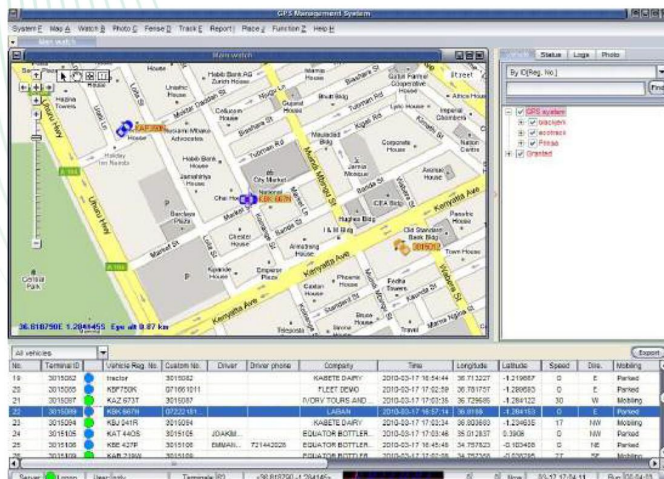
GPS Management System

System E Map A Watch B Photo C Fence D Track E Report Place Z Function Z Help H

Main watch

Main watch

Status Logs Photo

By ID[Reg. No.]

Find

GPS system
blacklyon
ecotrack
Prisea
Granted

Habib Bank AG Zurich House
Kenyatta Ave
Moi Ave
Uhuru Hwy
Banda St
Tubman Rd
Koinange St
Kimathi St
Standard St
Muindi Mbingu St
City Market
Jamia Mosque
Holiday Inn Nairobi
Nation Centre
Barclays Plaza
Central Park
Market St
Kigali Rd
Wabera St
Biashara St
Mama Ngina St
I & M Bldg
Hughes Bldg
Old Standard Bank Bldg
Town House
CBA Bldg
Corporate House
Armstrong House
Phoenix House
Fedha Towers
Travel House
Emperor Plaza
Chester House
Kipande House
Cotton House
Utalii House
National Bank
Electricity House
Gujarati House
Reinsurance Plaza
Lyric House
Imperial Chambers
Nation Centre
Muindi Mbingu St
A104
KBK 667N

36.818790E 1.284145S Eye alt 0.87 km

All vehicles

Export

| No. | Terminal ID | | Vehicle Reg. No. | Custom No. | Driver | Driver phone | Company | Time | Longitude | Latitude | Speed | Dire. | Moblling |
|---|---|---|---|---|---|---|---|---|---|---|---|---|---|
| 19 | 3015052 | | tractor | 3015052 | | | KABETE DAIRY | 2010-03-17 16:54:44 | 36.713227 | -1.219687 | 0 | E | Parked |
| 20 | 3015055 | | KBF750K | 071661011 | | | FLEET DEMO | 2010-03-17 17:02:59 | 36.781757 | -1.299593 | 0 | E | Parked |
| 21 | 3015087 | | KAZ 673T | 3015087 | | | IVORY TOURS AND ... | 2010-03-17 17:03:35 | 36.729695 | -1.284122 | 30 | W | Mobiling |
| 22 | 3015089 | | KBK 667N | 07222181... | | | LABAN | 2010-03-17 16:57:14 | 36.8189 | -1.284153 | 0 | E | Parked |
| 23 | 3015094 | | KBJ 041R | 3015094 | | | KABETE DAIRY | 2010-03-17 17:03:34 | 36.803603 | -1.234635 | 17 | NW | Mobiling |
| 24 | 3015105 | | KAT 440S | 3015105 | JOAKIM... | | EQUATOR BOTTLER... | 2010-03-17 17:03:46 | 35.012837 | 0.3908 | 0 | NW | Parked |
| 25 | 3015106 | | KBE 427F | 3015106 | EMMAN... | 721442028 | EQUATOR BOTTLER... | 2010-03-17 16:45:45 | 34.757523 | -0.183405 | 0 | NE | Parked |
| 26 | 3015109 | | KAB 239W | 3015109 | | | EQUATOR BOTTLER... | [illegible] | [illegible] | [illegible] | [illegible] | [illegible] | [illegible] |

Server Logon User:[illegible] Terminals:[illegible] 36.818790E 1.284145S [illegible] Show 10-3-17 17:04:11 Run 00:04:15